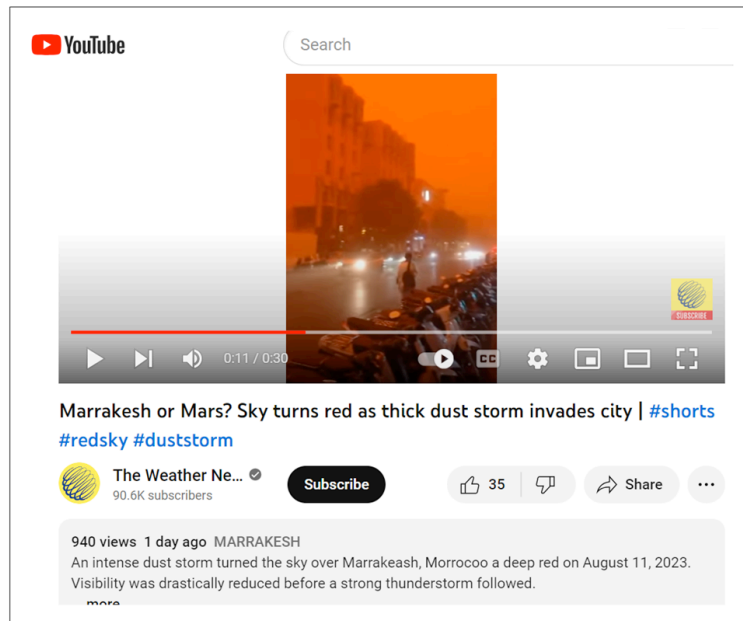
YouTube

Search

SUBSCRIBE

0:11 / 0:30

CC

Marrakesh or Mars? Sky turns red as thick dust storm invades city | #shorts #redsky #duststorm

The Weather Ne...
90.6K subscribers

Subscribe

35

Share

...

940 views 1 day ago MARRAKESH
An intense dust storm turned the sky over Marrakeash, Morrocoo a deep red on August 11, 2023. Visibility was drastically reduced before a strong thunderstorm followed.
...more